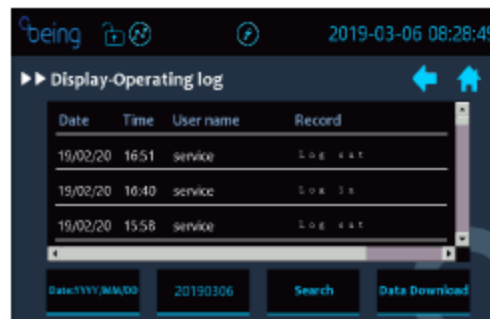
being

2019-03-06 08:28:4

▶▶ Display-Operating log

| Date | Time | User name | Record |
|---|---|---|---|
| 19/02/20 | 16:51 | service | Log out |
| 19/02/20 | 16:40 | service | Log in |
| 19/02/20 | 15:58 | service | Log out |

Date:YYYY/MM/DD

20190306

Search

Data Download